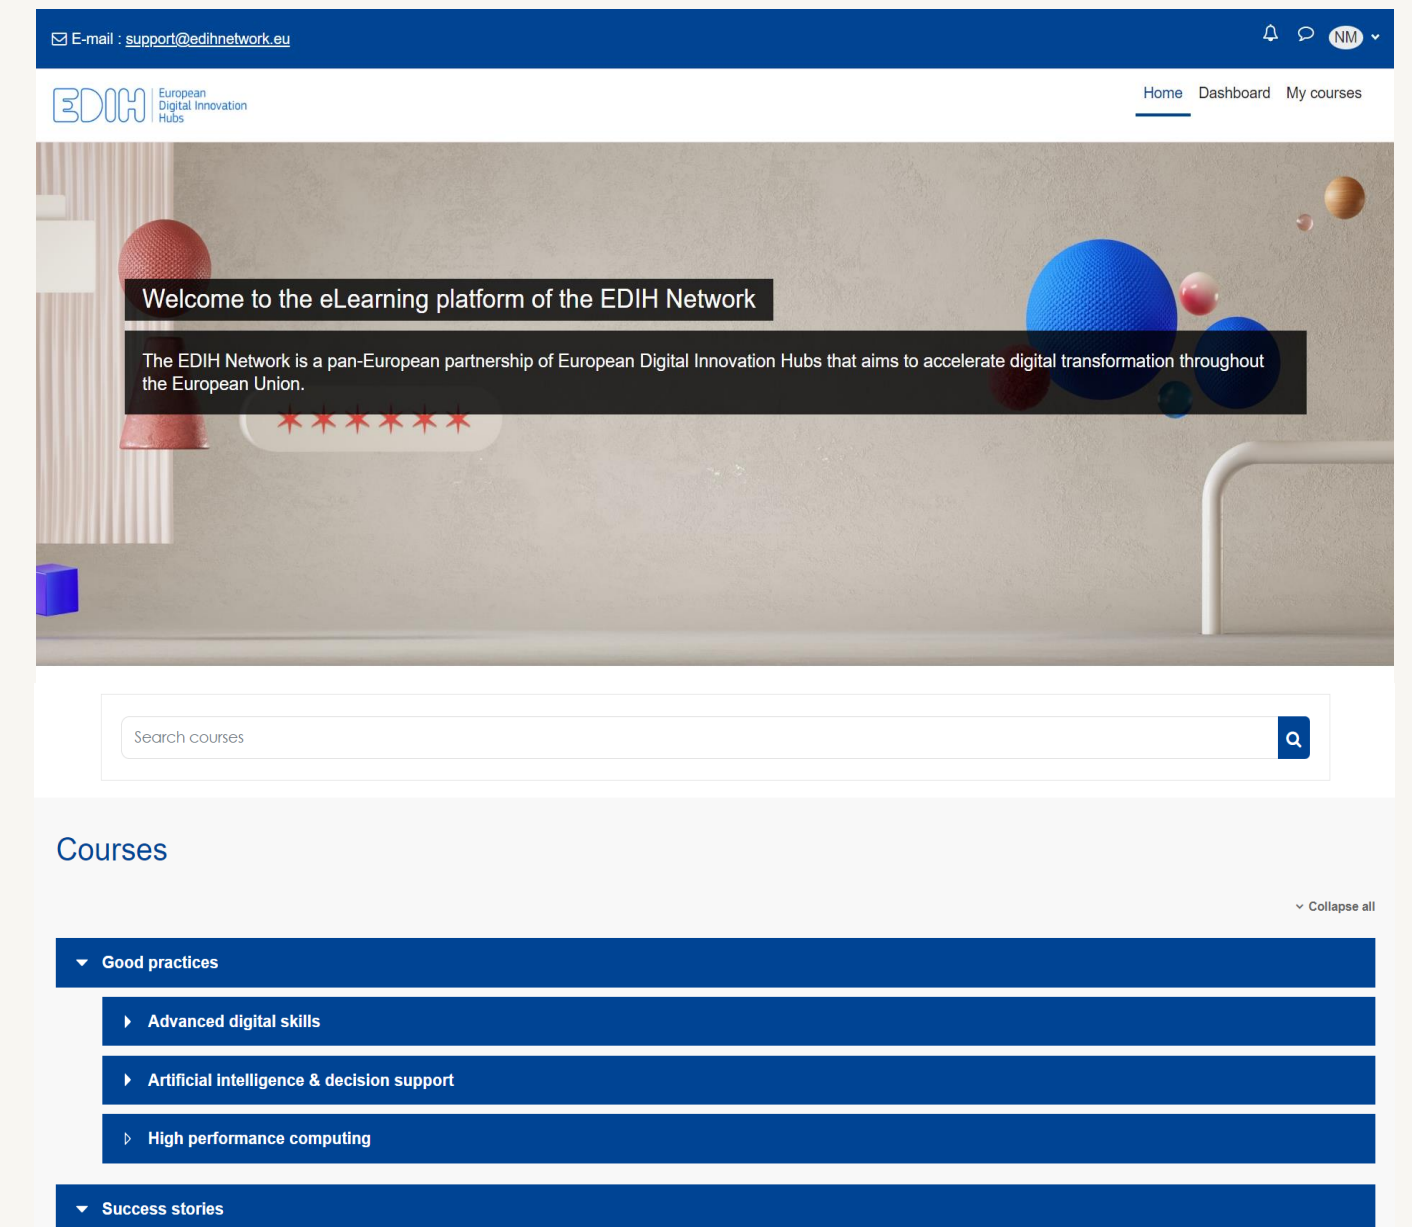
E-mail : support@edihnetwork.eu

NM

EDIH European Digital Innovation Hubs

Home Dashboard My courses

Welcome to the eLearning platform of the EDIH Network

The EDIH Network is a pan-European partnership of European Digital Innovation Hubs that aims to accelerate digital transformation throughout the European Union.

Search courses

Courses

Collapse all

Good practices

Advanced digital skills

Artificial intelligence & decision support

High performance computing

Success stories